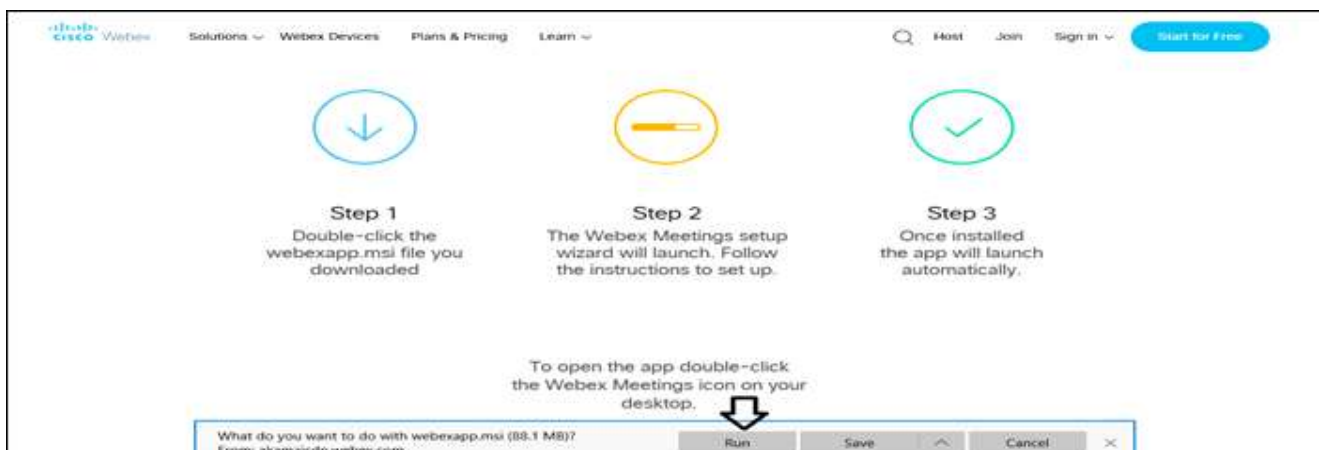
cisco Webex

Solutions ⌄ Webex Devices Plans & Pricing Learn ⌄

Host Join Sign in ⌄ Start for Free

Step 1
Double-click the webexapp.msi file you downloaded

Step 2
The Webex Meetings setup wizard will launch. Follow the instructions to set up.

Step 3
Once installed the app will launch automatically.

To open the app double-click the Webex Meetings icon on your desktop.

What do you want to do with webexapp.msi (88.1 MB)?
From: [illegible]

Run Save Cancel ×